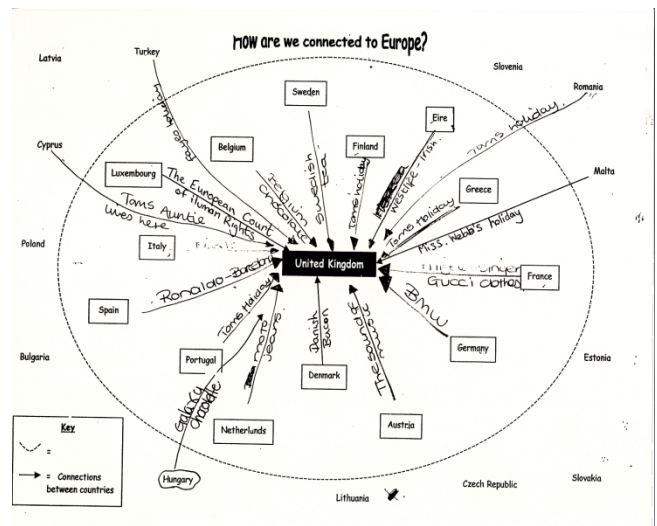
How are we connected to Europe?

Latvia

Turkey

Slovenia

Romania

Sweden

Eire

Finland

Cyprus

Belgium

Malta

Luxembourg

Greece

Poland

Italy

United Kingdom

France

Spain

Portugal

Germany

Bulgaria

Estonia

Denmark

Netherlunds

Austria

Hungary

Slovakia

Czech Republic

Lithuania

Key

=

= Connections between countries

Happy Kebab

The European Court of Human Rights

Toms Auntie lives here

Belgium chocolate

Swedish tea

Toms holiday

Westlife - Irish

Toms holiday

Toms holiday

Miss. Webb's holiday

Gucci clothes

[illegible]

Ronaldo - Barcelona

Toms Holiday

moto jeans

Danish Bacon

The sound of music

BMW

Galaxy chocolate